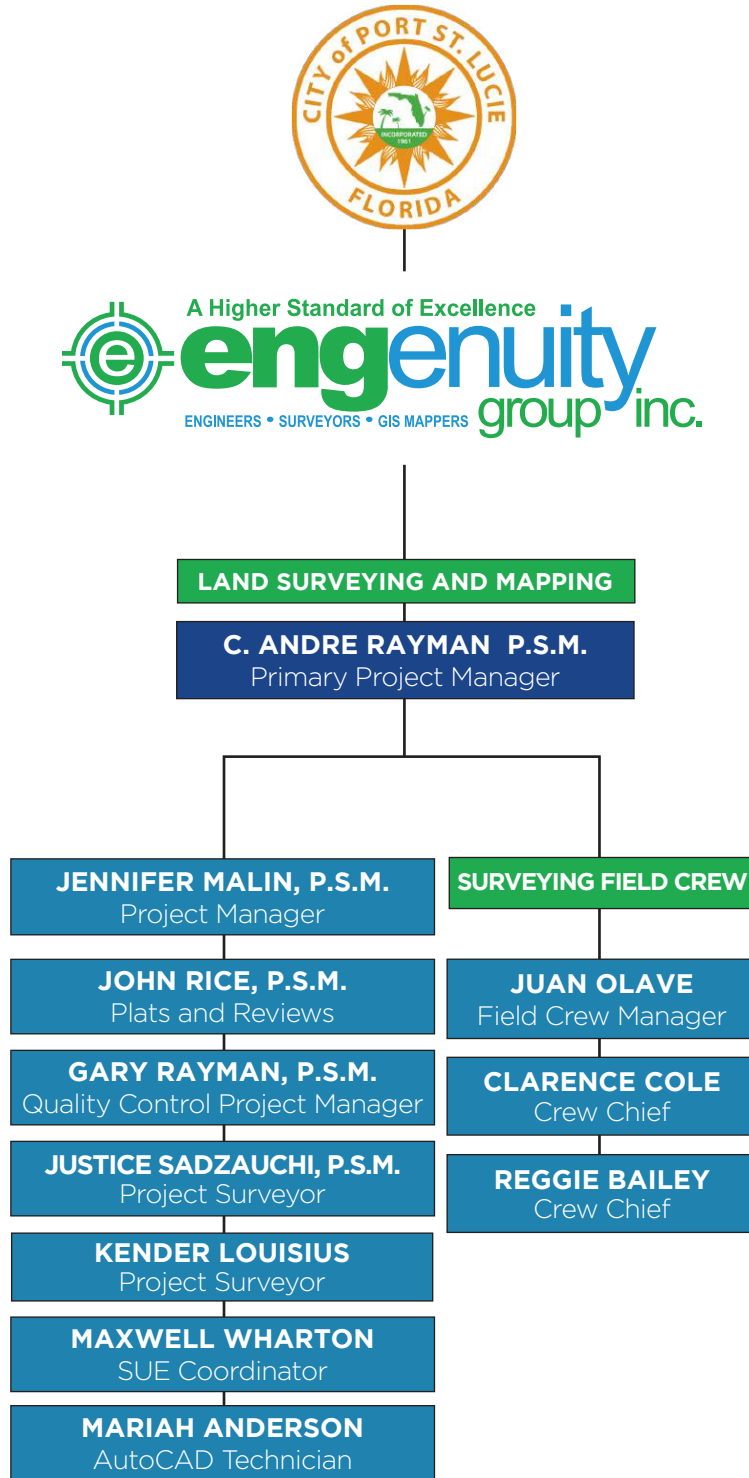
CITY of PORT ST. LUCIE
INCORPORATED 1961
FLORIDA

A Higher Standard of Excellence
engenuity group inc.
ENGINEERS • SURVEYORS • GIS MAPPERS

LAND SURVEYING AND MAPPING

C. ANDRE RAYMAN P.S.M.
Primary Project Manager

JENNIFER MALIN, P.S.M.
Project Manager

JOHN RICE, P.S.M.
Plats and Reviews

GARY RAYMAN, P.S.M.
Quality Control Project Manager

JUSTICE SADZAUCHI, P.S.M.
Project Surveyor

KENDER LOUISIUS
Project Surveyor

MAXWELL WHARTON
SUE Coordinator

MARIAH ANDERSON
AutoCAD Technician

SURVEYING FIELD CREW

JUAN OLAVE
Field Crew Manager

CLARENCE COLE
Crew Chief

REGGIE BAILEY
Crew Chief